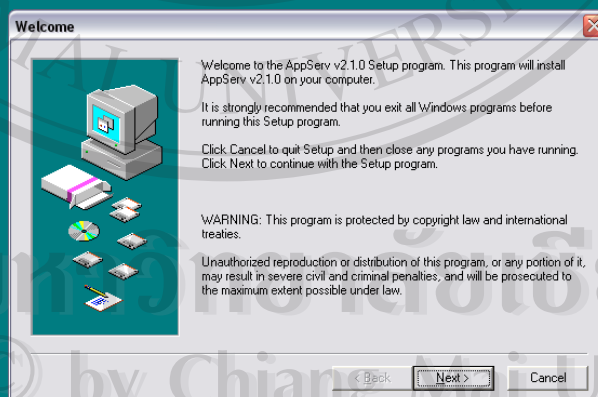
Welcome

Welcome to the AppServ v2.1.0 Setup program. This program will install AppServ v2.1.0 on your computer.

It is strongly recommended that you exit all Windows programs before running this Setup program.

Click Cancel to quit Setup and then close any programs you have running. Click Next to continue with the Setup program.

WARNING: This program is protected by copyright law and international treaties.

Unauthorized reproduction or distribution of this program, or any portion of it, may result in severe civil and criminal penalties, and will be prosecuted to the maximum extent possible under law.

< Back
Next >
Cancel

by Chiang Mai U